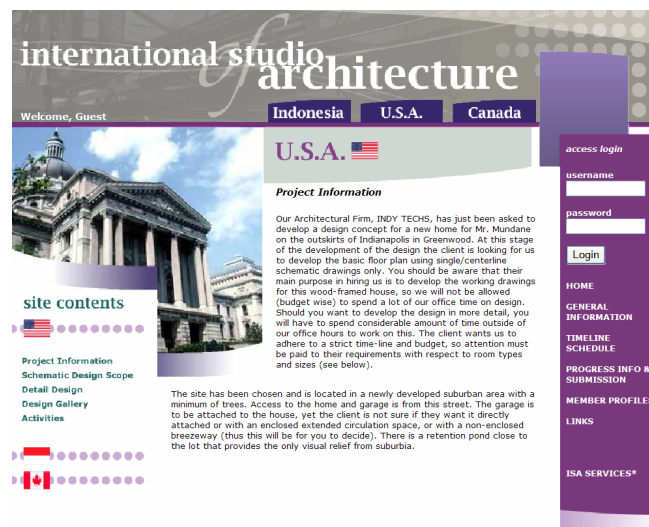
international studio of architecture

Welcome, Guest

Indonesia U.S.A. Canada

U.S.A.

Project Information

Our Architectural Firm, INDY TECHS, has just been asked to develop a design concept for a new home for Mr. Mundane on the outskirts of Indianapolis in Greenwood. At this stage of the development of the design the client is looking for us to develop the basic floor plan using single/centerline schematic drawings only. You should be aware that their main purpose in hiring us is to develop the working drawings for this wood-framed house, so we will not be allowed (budget wise) to spend a lot of our office time on design. Should you want to develop the design in more detail, you will have to spend considerable amount of time outside of our office hours to work on this. The client wants us to adhere to a strict time-line and budget, so attention must be paid to their requirements with respect to room types and sizes (see below).

The site has been chosen and is located in a newly developed suburban area with a minimum of trees. Access to the home and garage is from this street. The garage is to be attached to the house, yet the client is not sure if they want it directly attached or with an enclosed extended circulation space, or with a non-enclosed breezeway (thus this will be for you to decide). There is a retention pond close to the lot that provides the only visual relief from suburbia.

site contents

Project Information
Schematic Design Scope
Detail Design
Design Gallery
Activities

access login

username

password

Login

HOME

GENERAL INFORMATION

TIMELINE SCHEDULE

PROGRESS INFO & SUBMISSION

MEMBER PROFILE

LINKS

ISA SERVICES*